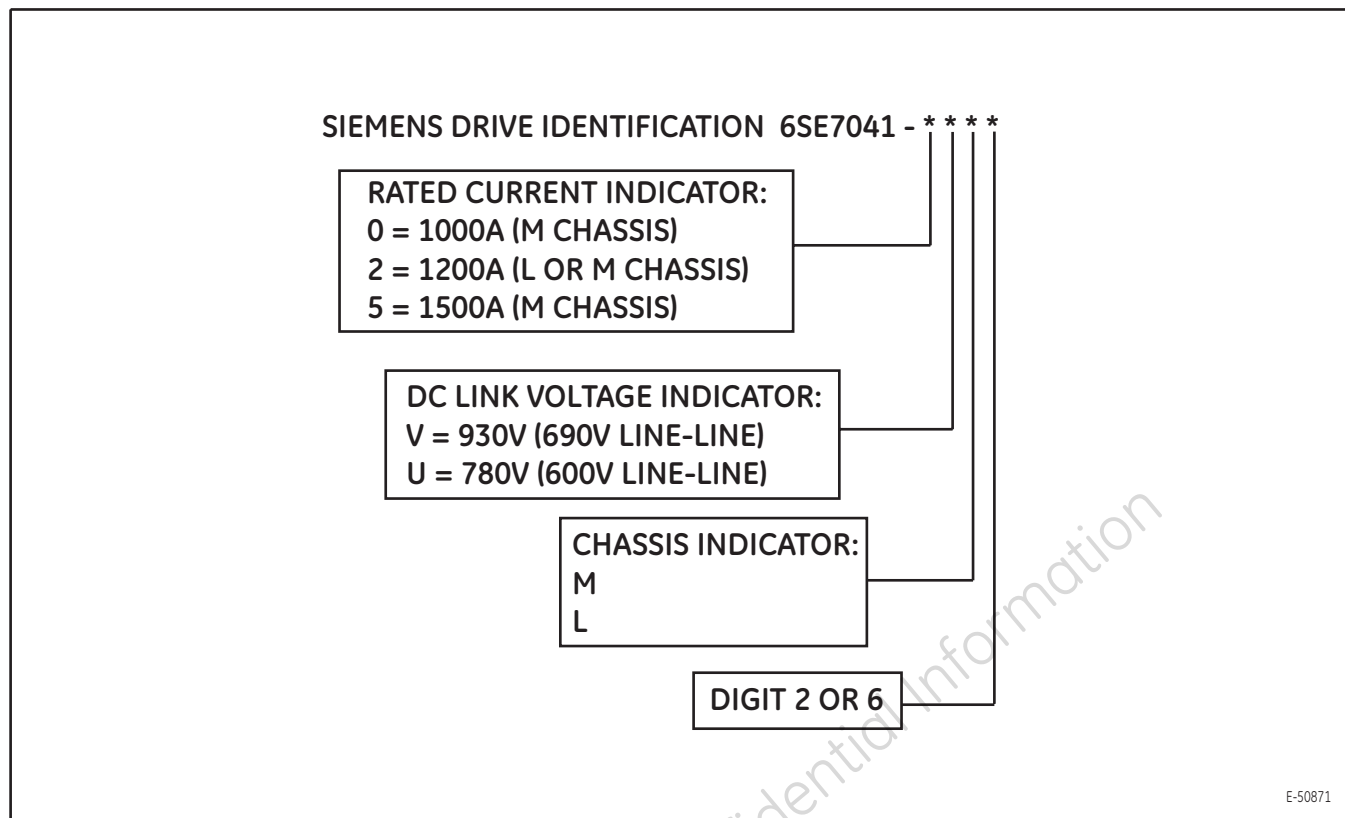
SIEMENS DRIVE IDENTIFICATION 6SE7041 - * * * *

RATED CURRENT INDICATOR:
0 = 1000A (M CHASSIS)
2 = 1200A (L OR M CHASSIS)
5 = 1500A (M CHASSIS)

DC LINK VOLTAGE INDICATOR:
V = 930V (690V LINE-LINE)
U = 780V (600V LINE-LINE)

CHASSIS INDICATOR:
M
L

DIGIT 2 OR 6

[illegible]dential Information

E-50871